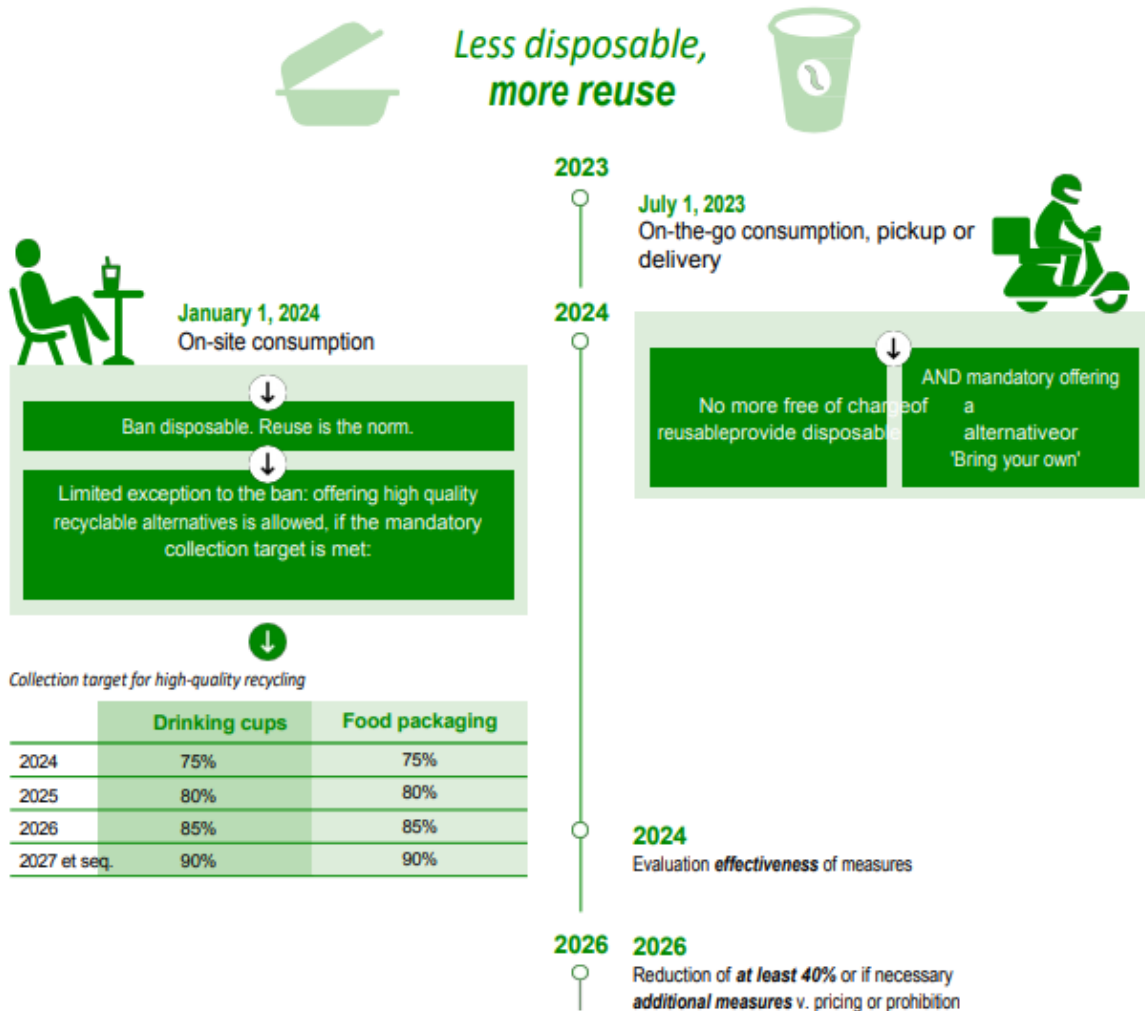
Less disposable, more reuse

2023

July 1, 2023
On-the-go consumption, pickup or delivery

January 1, 2024
On-site consumption

2024

Ban disposable. Reuse is the norm.

Limited exception to the ban: offering high quality recyclable alternatives is allowed, if the mandatory collection target is met:

No more free of chargeof reusableprovide disposable

AND mandatory offering a alternativeor 'Bring your own'

Collection target for high-quality recycling

| | Drinking cups | Food packaging |
|---|---|---|
| 2024 | 75% | 75% |
| 2025 | 80% | 80% |
| 2026 | 85% | 85% |
| 2027 et seq. | 90% | 90% |

2024
Evaluation effectiveness of measures

2026

2026
Reduction of at least 40% or if necessary additional measures v. pricing or prohibition